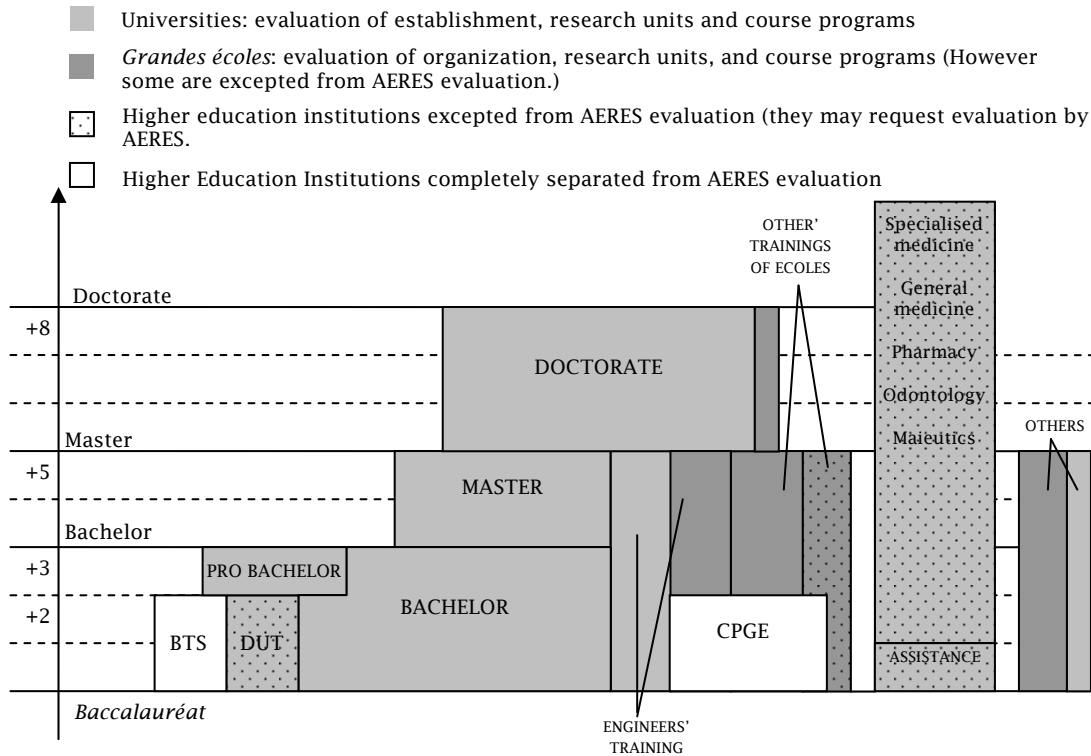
Universities: evaluation of establishment, research units and course programs

*Grandes écoles*: evaluation of organization, research units, and course programs (However some are excepted from AERES evaluation.)

Higher education institutions excepted from AERES evaluation (they may request evaluation by AERES.

Higher Education Institutions completely separated from AERES evaluation

OTHER' TRAININGS OF ECOLES

Specialised medicine

General medicine

Pharmacy

Odontology

Maieutics

OTHERS

Doctorate

+8

DOCTORATE

Master

+5

MASTER

Bachelor

+3

PRO BACHELOR

+2

BACHELOR

BTS

DUT

CPGE

ASSISTANCE

*Baccalauréat*

ENGINEERS' TRAINING